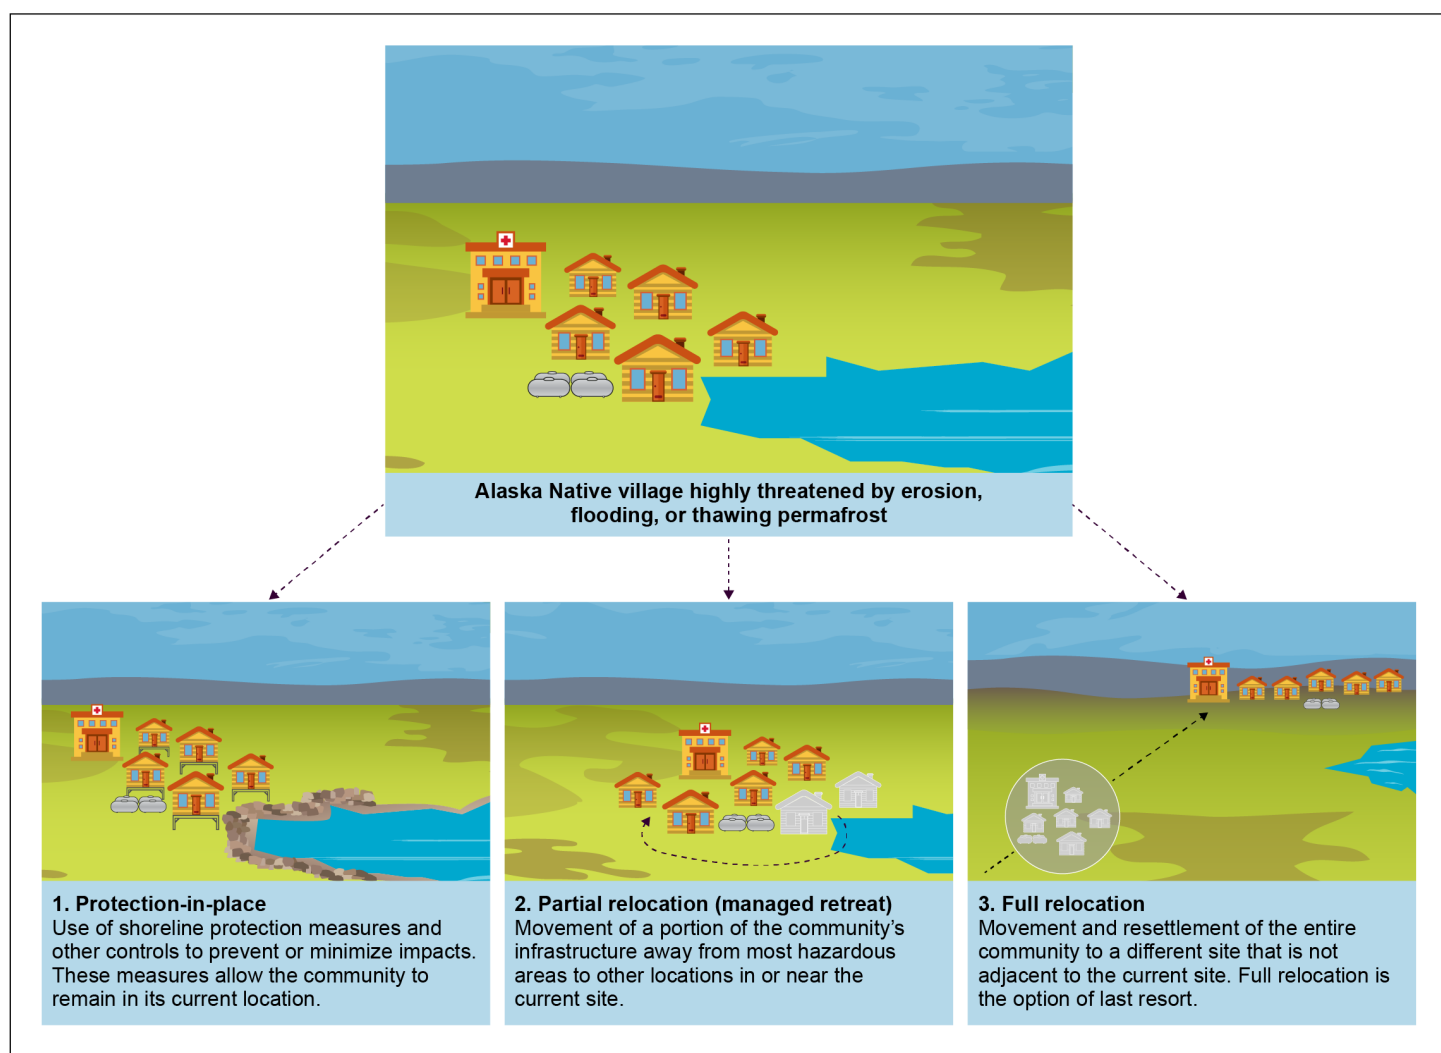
Alaska Native village highly threatened by erosion, flooding, or thawing permafrost

1. Protection-in-place
Use of shoreline protection measures and other controls to prevent or minimize impacts. These measures allow the community to remain in its current location.

2. Partial relocation (managed retreat)
Movement of a portion of the community's infrastructure away from most hazardous areas to other locations in or near the current site.

3. Full relocation
Movement and resettlement of the entire community to a different site that is not adjacent to the current site. Full relocation is the option of last resort.